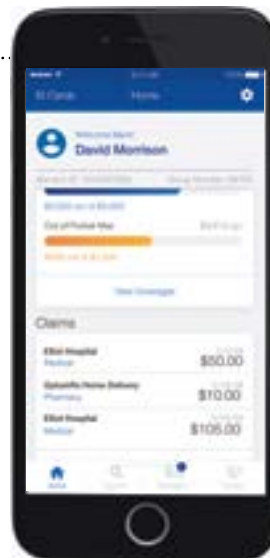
ID Cards Home

Welcome Back!
David Morrison

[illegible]

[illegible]

Out of Pocket Max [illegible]

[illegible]

View Coverages

Claims

Elliot Hospital
Medical
$50.00

OptumRx Home Delivery
Pharmacy
$10.00

Elliot Hospital
Medical
$105.00

Home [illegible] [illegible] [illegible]